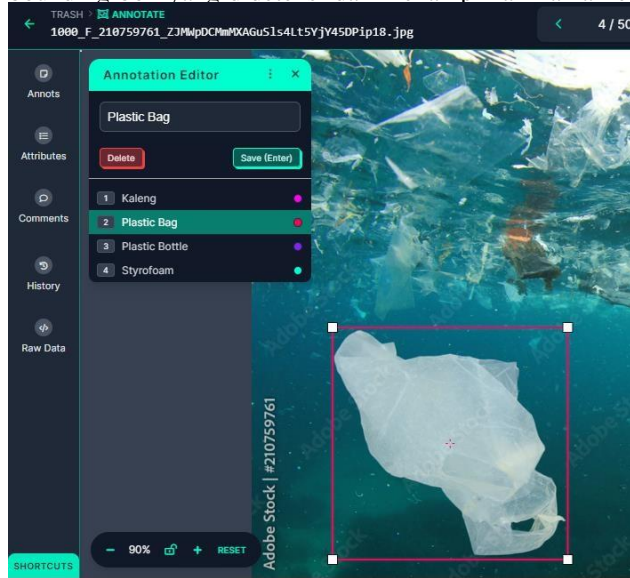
TRASH > ANNOTATE
1000_F_210759761_ZJMWpDCMmMXAGuSls4Lt5YjY45DPip18.jpg

4 / 50

Annots

Attributes

Comments

History

Raw Data

Annotation Editor

Plastic Bag

Delete

Save (Enter)

1 Kaleng
2 Plastic Bag
3 Plastic Bottle
4 Styrofoam

Adobe Stock | #210759761

SHORTCUTS

− 90% + RESET